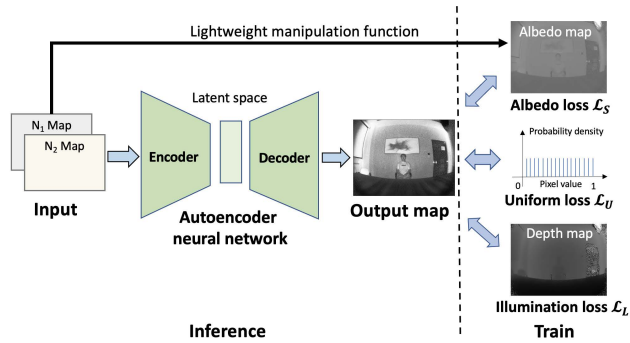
Lightweight manipulation function

Albedo map

Albedo loss $\mathcal{L}_S$

Latent space

$N_1$ Map

$N_2$ Map

Encoder

Decoder

Probability density

0

Pixel value

1

Uniform loss $\mathcal{L}_U$

Input

Autoencoder neural network

Output map

Depth map

Illumination loss $\mathcal{L}_L$

Inference

Train